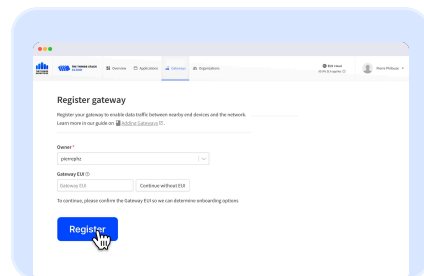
THE THINGS STACK CLOUD
Overview
Applications
Gateways
Organizations
EU1 Cloud
Marco Pinheiro

Register gateway

Register your gateway to enable data traffic between nearby end devices and the network. Learn more in our guide on Adding Gateways.

Owner*
pierophz

Gateway EUI

Gateway EUI
Continue without EUI

To continue, please confirm the Gateway EUI so we can determine onboarding options

Register